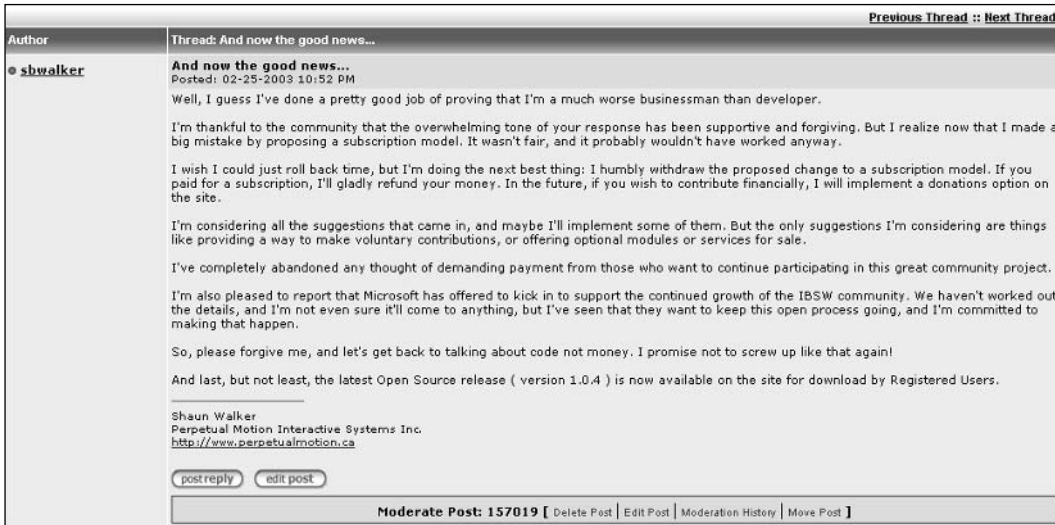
Previous Thread :: Next Thread

| Author | Thread: And now the good news... |
|---|---|
| sbwalker | And now the good news... |

Posted: 02-25-2003 10:52 PM

Well, I guess I've done a pretty good job of proving that I'm a much worse businessman than developer.

I'm thankful to the community that the overwhelming tone of your response has been supportive and forgiving. But I realize now that I made a big mistake by proposing a subscription model. It wasn't fair, and it probably wouldn't have worked anyway.

I wish I could just roll back time, but I'm doing the next best thing: I humbly withdraw the proposed change to a subscription model. If you paid for a subscription, I'll gladly refund your money. In the future, if you wish to contribute financially, I will implement a donations option on the site.

I'm considering all the suggestions that came in, and maybe I'll implement some of them. But the only suggestions I'm considering are things like providing a way to make voluntary contributions, or offering optional modules or services for sale.

I've completely abandoned any thought of demanding payment from those who want to continue participating in this great community project.

I'm also pleased to report that Microsoft has offered to kick in to support the continued growth of the IBSW community. We haven't worked out the details, and I'm not even sure it'll come to anything, but I've seen that they want to keep this open process going, and I'm committed to making that happen.

So, please forgive me, and let's get back to talking about code not money. I promise not to screw up like that again!

And last, but not least, the latest Open Source release ( version 1.0.4 ) is now available on the site for download by Registered Users.

Shaun Walker
Perpetual Motion Interactive Systems Inc.
http://www.perpetualmotion.ca

post reply edit post

Moderate Post: 157019 [ Delete Post | Edit Post | Moderation History | Move Post ]